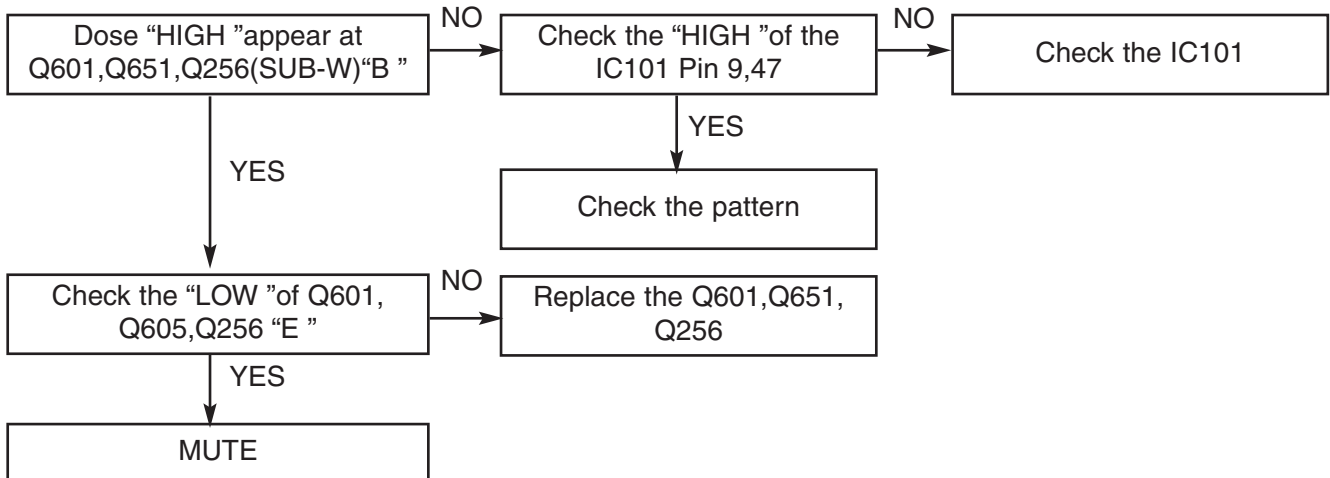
Dose “HIGH ”appear at Q601,Q651,Q256(SUB-W)“B ”

NO

Check the “HIGH ”of the IC101 Pin 9,47

NO

Check the IC101

YES

Check the pattern

YES

Check the “LOW ”of Q601, Q605,Q256 “E ”

NO

Replace the Q601,Q651, Q256

YES

MUTE